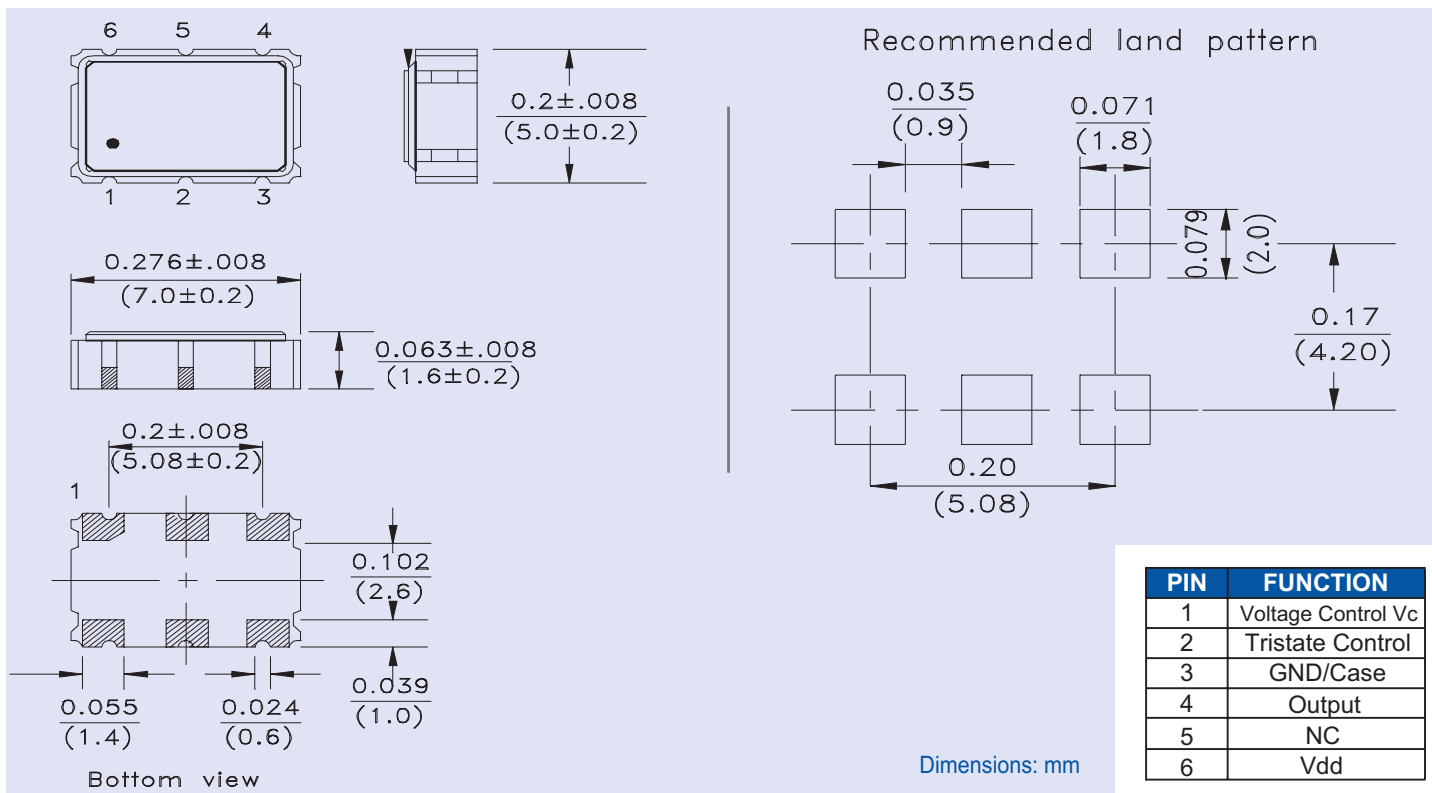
6 5 4

1 2 3

$\frac{0.2\pm.008}{(5.0\pm0.2)}$

$\frac{0.276\pm.008}{(7.0\pm0.2)}$

$\frac{0.063\pm.008}{(1.6\pm0.2)}$

$\frac{0.2\pm.008}{(5.08\pm0.2)}$

1

$\frac{0.102}{(2.6)}$

$\frac{0.055}{(1.4)}$

$\frac{0.024}{(0.6)}$

$\frac{0.039}{(1.0)}$

Bottom view

Recommended land pattern

$\frac{0.035}{(0.9)}$

$\frac{0.071}{(1.8)}$

0.079 (2.0)

$\frac{0.17}{(4.20)}$

0.20
(5.08)

| PIN | FUNCTION |
|---|---|
| 1 | Voltage Control Vc |
| 2 | Tristate Control |
| 3 | GND/Case |
| 4 | Output |
| 5 | NC |
| 6 | Vdd |

Dimensions: mm